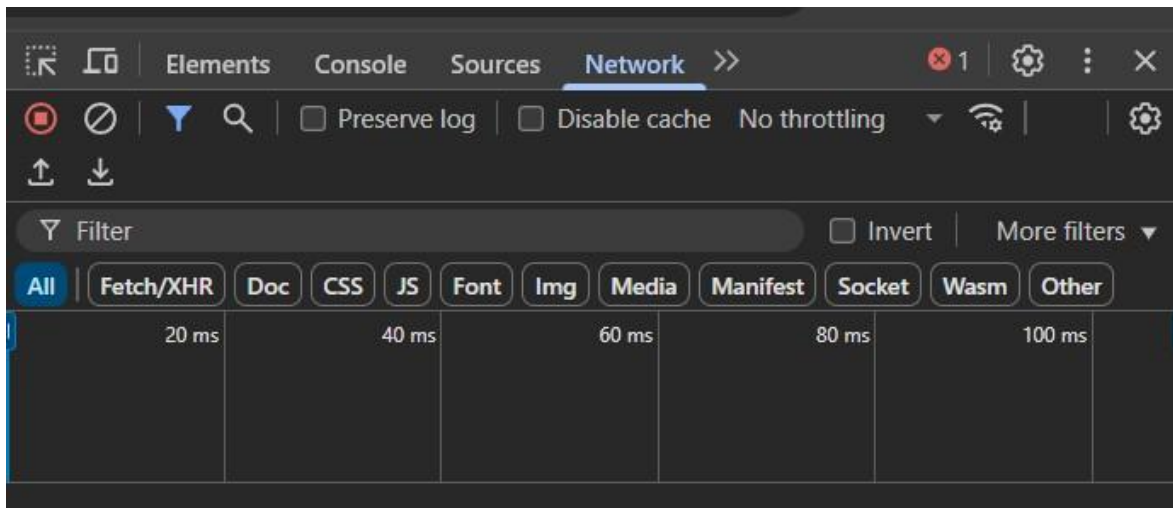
Elements Console Sources Network >> 1

Preserve log Disable cache No throttling

Filter Invert More filters

All Fetch/XHR Doc CSS JS Font Img Media Manifest Socket Wasm Other

20 ms 40 ms 60 ms 80 ms 100 ms